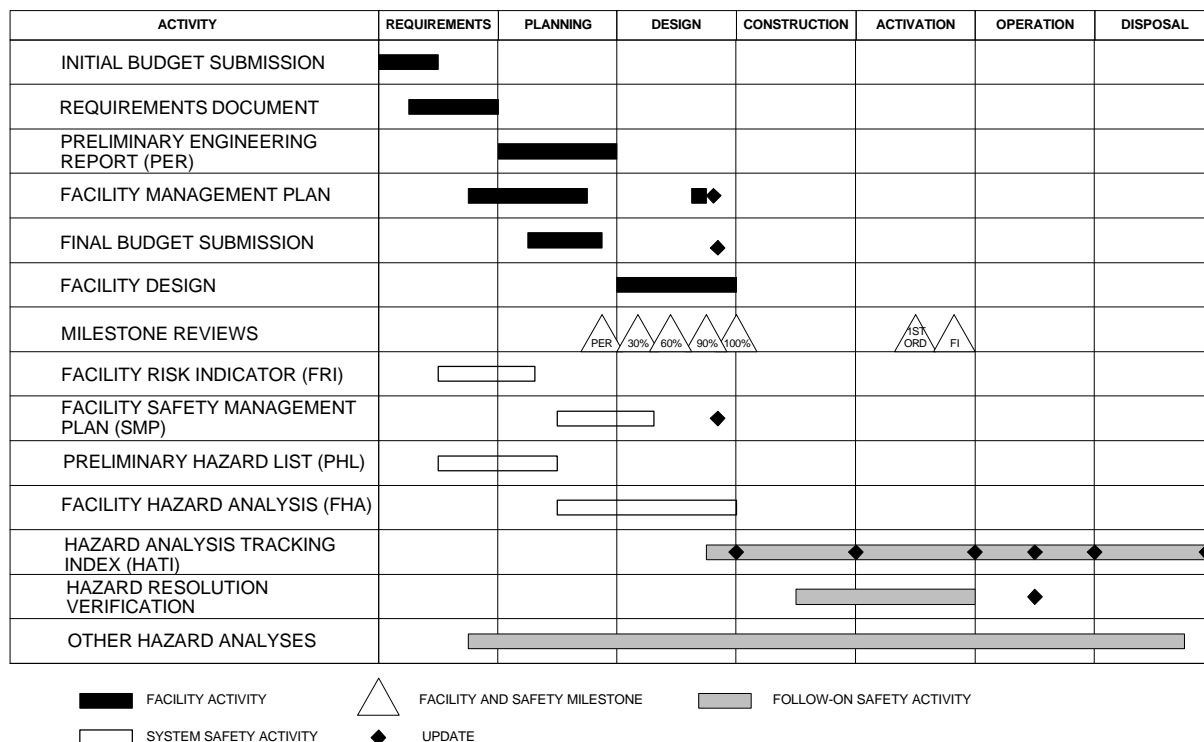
| ACTIVITY | REQUIREMENTS | PLANNING | DESIGN | CONSTRUCTION | ACTIVATION | OPERATION | DISPOSAL |
|---|---|---|---|---|---|---|---|
| INITIAL BUDGET SUBMISSION | | | | | | | |
| REQUIREMENTS DOCUMENT | | | | | | | |
| PRELIMINARY ENGINEERING REPORT (PER) | | | | | | | |
| FACILITY MANAGEMENT PLAN | | | | | | | |
| FINAL BUDGET SUBMISSION | | | | | | | |
| FACILITY DESIGN | | | | | | | |
| MILESTONE REVIEWS | | | PER 30% 60% 90% 100% | | 1ST ORD FI | | |
| FACILITY RISK INDICATOR (FRI) | | | | | | | |
| FACILITY SAFETY MANAGEMENT PLAN (SMP) | | | | | | | |
| PRELIMINARY HAZARD LIST (PHL) | | | | | | | |
| FACILITY HAZARD ANALYSIS (FHA) | | | | | | | |
| HAZARD ANALYSIS TRACKING INDEX (HATI) | | | | | | | |
| HAZARD RESOLUTION VERIFICATION | | | | | | | |
| OTHER HAZARD ANALYSES | | | | | | | |

FACILITY ACTIVITY
FACILITY AND SAFETY MILESTONE
FOLLOW-ON SAFETY ACTIVITY
SYSTEM SAFETY ACTIVITY
UPDATE